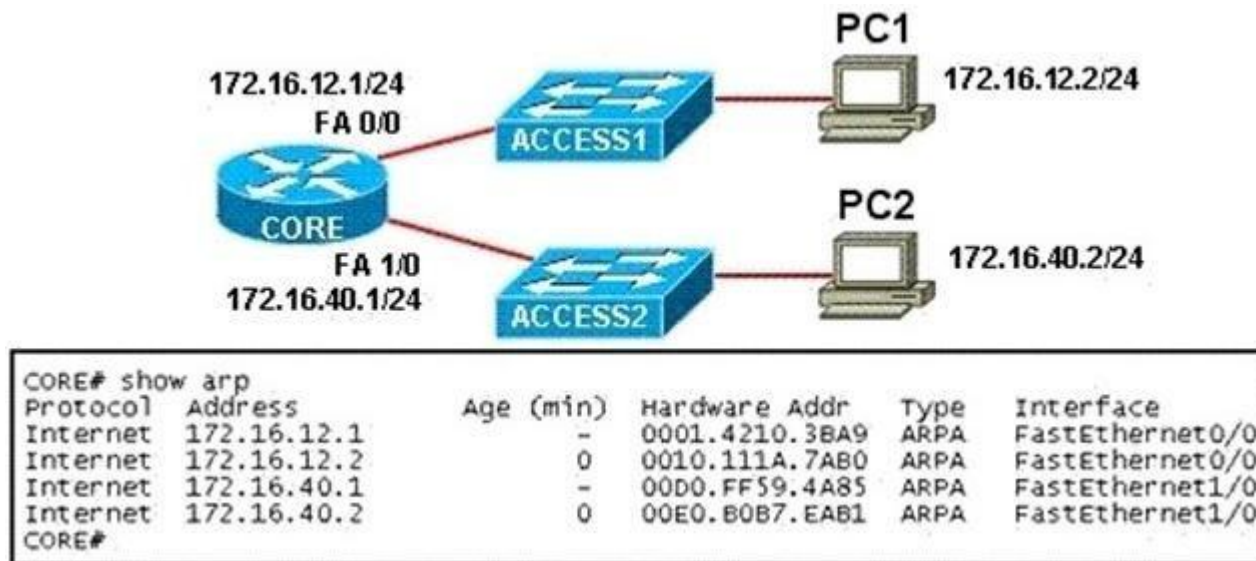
PC1

172.16.12.1/24
FA 0/0

ACCESS1

172.16.12.2/24

CORE

PC2

FA 1/0
172.16.40.1/24

ACCESS2

172.16.40.2/24

CORE# show arp

| Protocol | Address | Age (min) | Hardware Addr | Type | Interface |
|---|---|---|---|---|---|
| Internet | 172.16.12.1 | - | 0001.4210.3BA9 | ARPA | FastEthernet0/0 |
| Internet | 172.16.12.2 | 0 | 0010.111A.7AB0 | ARPA | FastEthernet0/0 |
| Internet | 172.16.40.1 | - | 00D0.FF59.4A85 | ARPA | FastEthernet1/0 |
| Internet | 172.16.40.2 | 0 | 00E0.B0B7.EAB1 | ARPA | FastEthernet1/0 |

CORE#